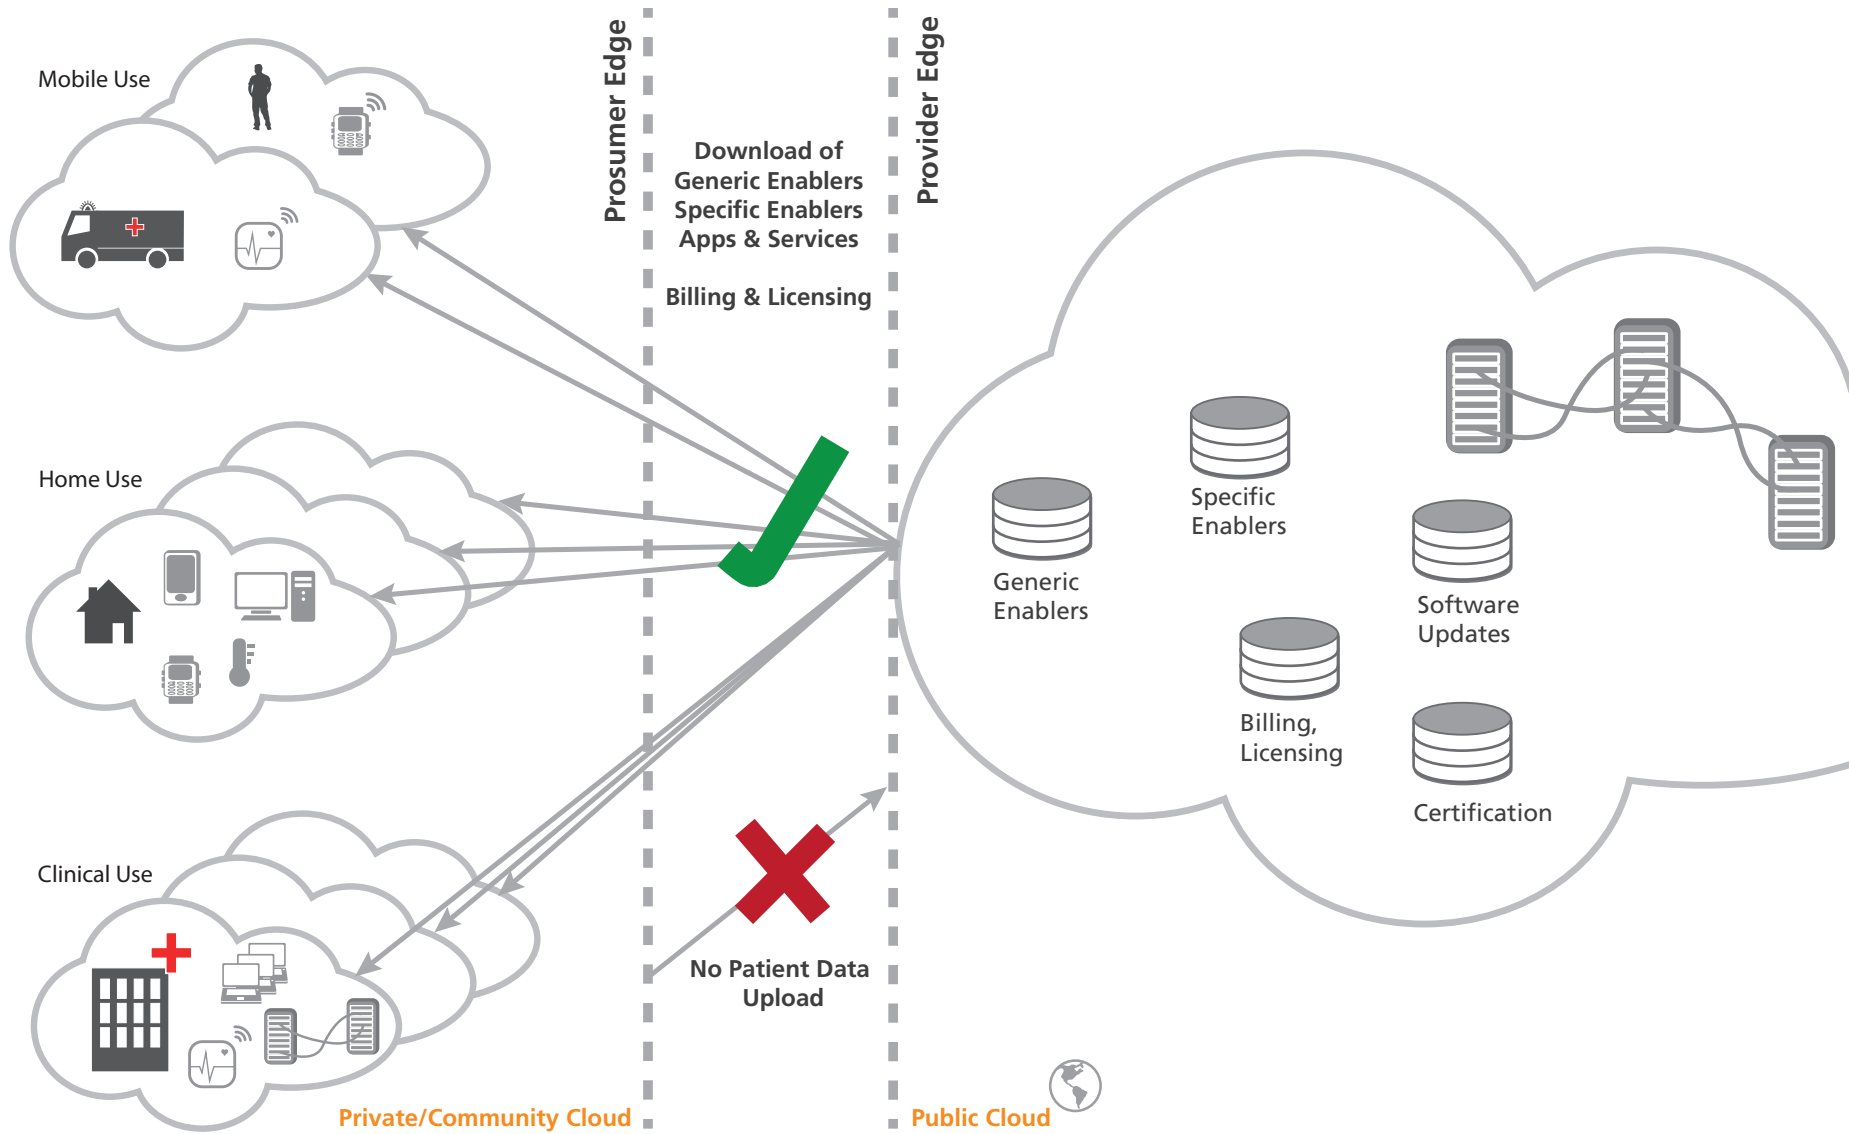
Mobile Use

Prosumer Edge

Provider Edge

Download of
Generic Enablers
Specific Enablers
Apps & Services

Billing & Licensing

Home Use

Specific Enablers

Generic Enablers

Software Updates

Billing, Licensing

Certification

Clinical Use

No Patient Data Upload

Private/Community Cloud

Public Cloud